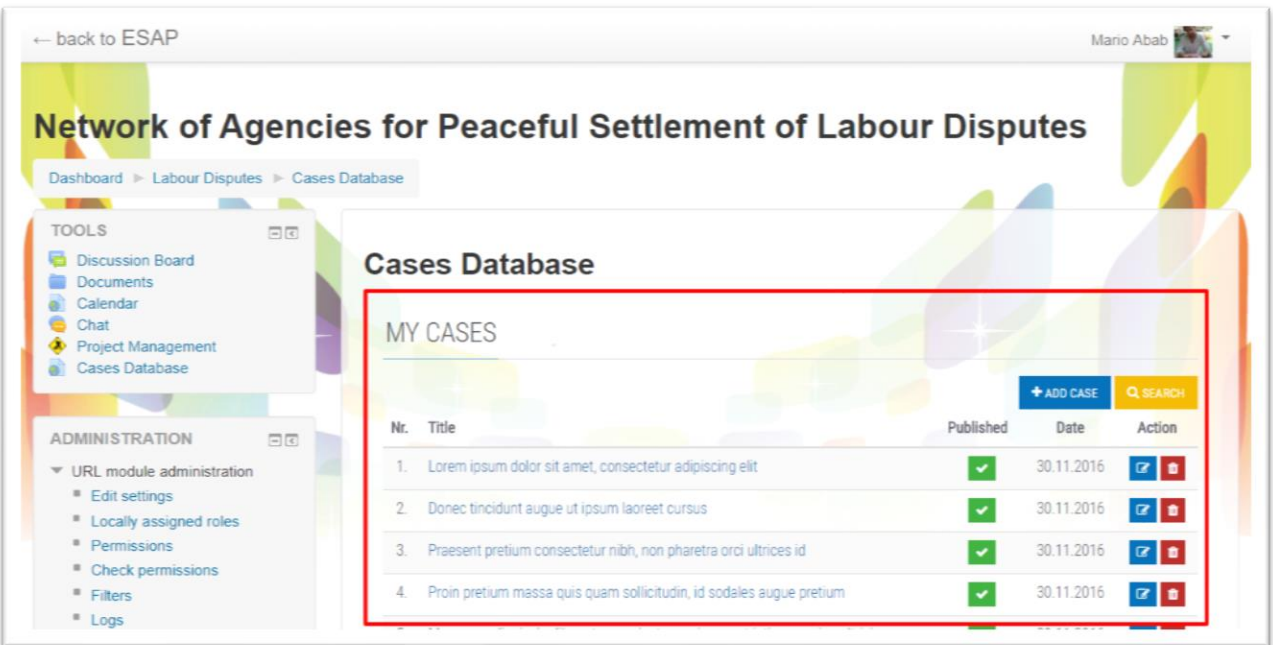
← back to ESAP

Mario Abab

Network of Agencies for Peaceful Settlement of Labour Disputes

Dashboard ► Labour Disputes ► Cases Database

TOOLS

Discussion Board
Documents
Calendar
Chat
Project Management
Cases Database

ADMINISTRATION

URL module administration
Edit settings
Locally assigned roles
Permissions
Check permissions
Filters
Logs

Cases Database

MY CASES

+ ADD CASE
SEARCH

| Nr. | Title | Published | Date | Action |
|---|---|---|---|---|
| 1. | Lorem ipsum dolor sit amet, consectetur adipiscing elit | | 30.11.2016 | |
| 2. | Donec tincidunt augue ut ipsum laoreet cursus | | 30.11.2016 | |
| 3. | Praesent pretium consectetur nibh, non pharetra orci ultrices id | | 30.11.2016 | |
| 4. | Proin pretium massa quis quam sollicitudin, id sodales augue pretium | | 30.11.2016 | |